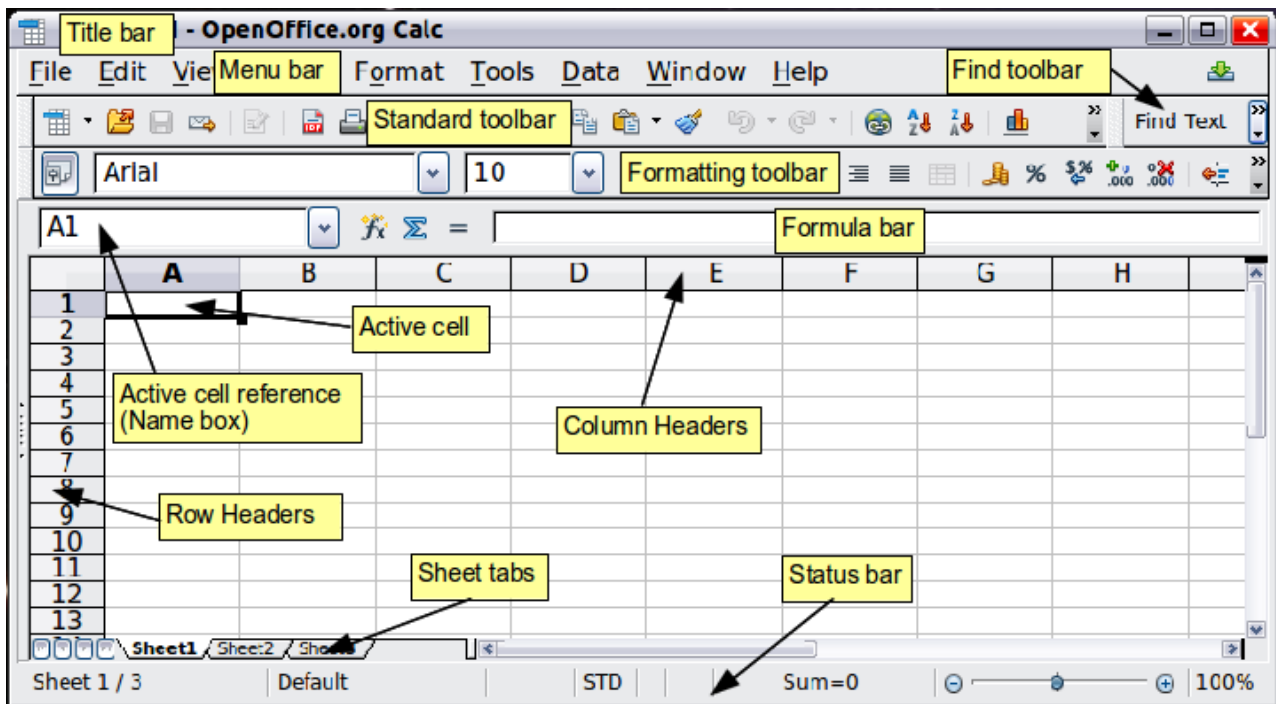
Title bar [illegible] - OpenOffice.org Calc

File Edit Vie Menu bar Format Tools Data Window Help

Find toolbar

Standard toolbar

Find Text

Arial 10 Formatting toolbar

A1 Formula bar

| | A | B | C | D | E | F | G | H |
|---|---|---|---|---|---|---|---|---|
| 1 | | | | | | | | |
| 2 | | | | | | | | |
| 3 | | | | | | | | |
| 4 | | | | | | | | |
| 5 | | | | | | | | |
| 6 | | | | | | | | |
| 7 | | | | | | | | |
| 8 | | | | | | | | |
| 9 | | | | | | | | |
| 10 | | | | | | | | |
| 11 | | | | | | | | |
| 12 | | | | | | | | |
| 13 | | | | | | | | |

Active cell

Active cell reference (Name box)

Column Headers

Row Headers

Sheet tabs

Status bar

Sheet1 Sheet2 Sheet3

Sheet 1 / 3 Default STD Sum=0 100%